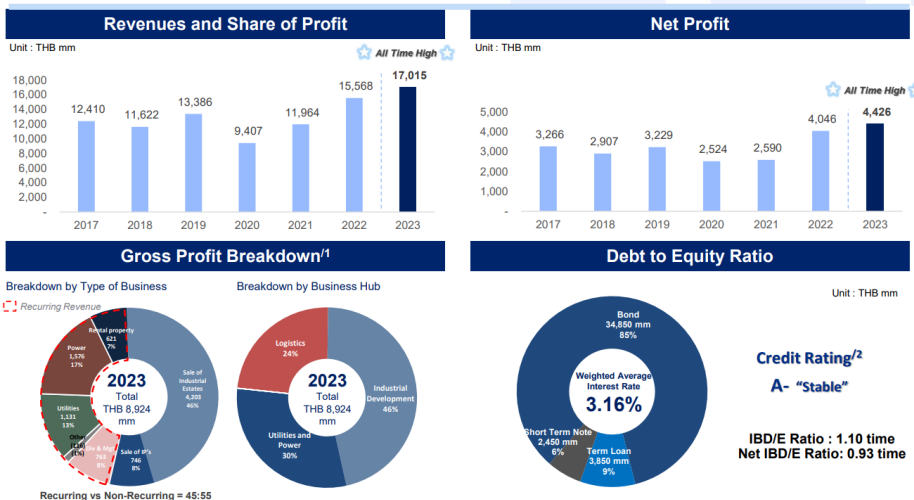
Revenues and Share of Profit

Unit : THB mm

All Time High

18,000
16,000
14,000
12,000
10,000
8,000
6,000
4,000
2,000
-

12,410 11,622 13,386 9,407 11,964 15,568 17,015

2017 2018 2019 2020 2021 2022 2023

Net Profit

Unit : THB mm

All Time High

5,000
4,000
3,000
2,000
1,000
-

3,266 2,907 3,229 2,524 2,590 4,046 4,426

2017 2018 2019 2020 2021 2022 2023

Gross Profit Breakdown/1

Breakdown by Type of Business

Recurring Revenue

Rental property 621 7%

Power 1,576 17%

Utilities 1,131 13%

Other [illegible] (1%)

Srv & Mgt 763 8%

Sale of IP's 746 8%

Sale of Industrial Estates 4,203 46%

2023 Total THB 8,924 mm

Breakdown by Business Hub

Logistics 24%

Industrial Development 46%

Utilities and Power 30%

2023 Total THB 8,924 mm

Recurring vs Non-Recurring = 45:55

Debt to Equity Ratio

Unit : THB mm

Bond 34,850 mm 85%

Short Term Note 2,450 mm 6%

Term Loan 3,850 mm 9%

Weighted Average Interest Rate 3.16%

Credit Rating/2

A- "Stable"

IBD/E Ratio : 1.10 time
Net IBD/E Ratio: 0.93 time